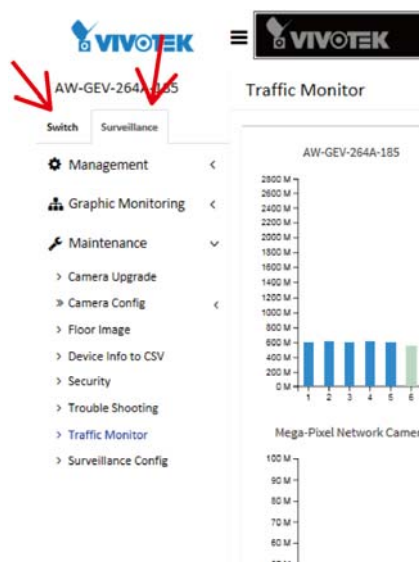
VIVOTEK

VIVOTEK

AW-GEV-264A-185

Switch Surveillance

Management <

Graphic Monitoring <

Maintenance ∨

> Camera Upgrade

» Camera Config <

> Floor Image

> Device Info to CSV

> Security

> Trouble Shooting

> Traffic Monitor

> Surveillance Config

Traffic Monitor

AW-GEV-264A-185

2800 M
2600 M
2400 M
2200 M
2000 M
1800 M
1600 M
1400 M
1200 M
1000 M
800 M
600 M
400 M
200 M
0 M

1 2 3 4 5 6

Mega-Pixel Network Camer

100 M
90 M
80 M
70 M
60 M